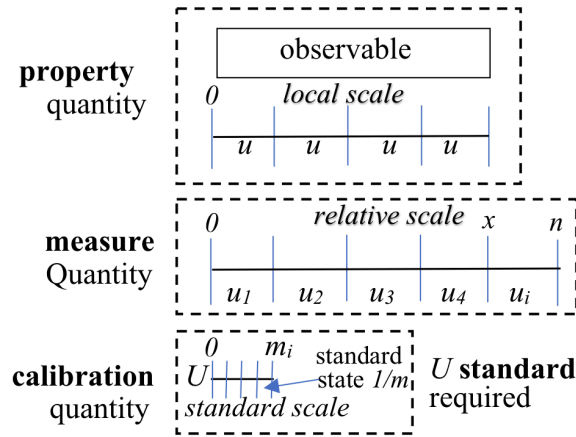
property
quantity

observable

0 local scale

u u u u

measure
Quantity

0 relative scale x n

$u_1$ $u_2$ $u_3$ $u_4$ $u_i$

calibration
quantity

0 $m_i$
U
standard
state $1/m$
standard scale

$U$ standard
required